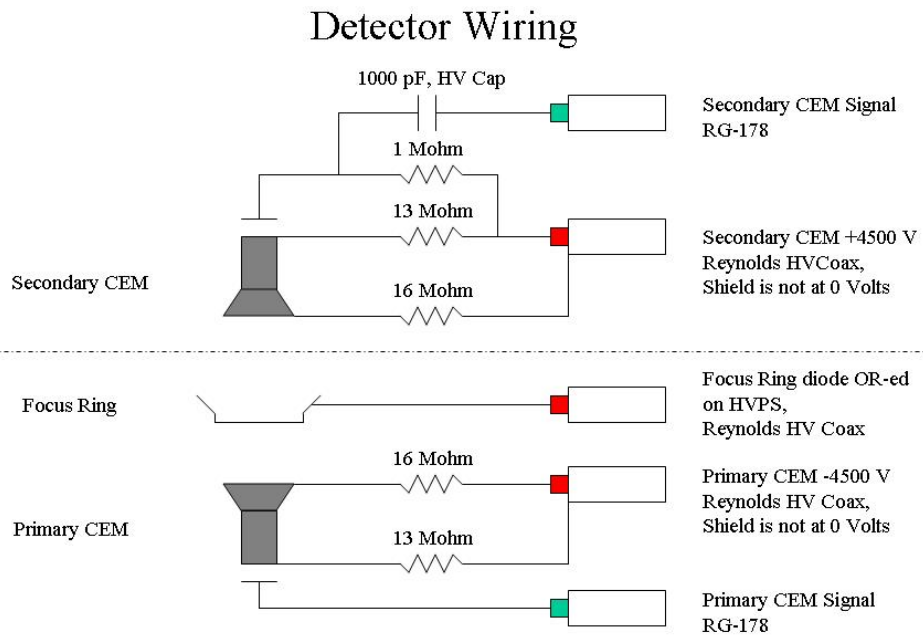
Detector Wiring

1000 pF, HV Cap

Secondary CEM Signal
RG-178

1 Mohm

13 Mohm

Secondary CEM +4500 V
Reynolds HVCoax,
Shield is not at 0 Volts

Secondary CEM

16 Mohm

Focus Ring

Focus Ring diode OR-ed
on HVPS,
Reynolds HV Coax

16 Mohm

Primary CEM -4500 V
Reynolds HV Coax,
Shield is not at 0 Volts

Primary CEM

13 Mohm

Primary CEM Signal
RG-178